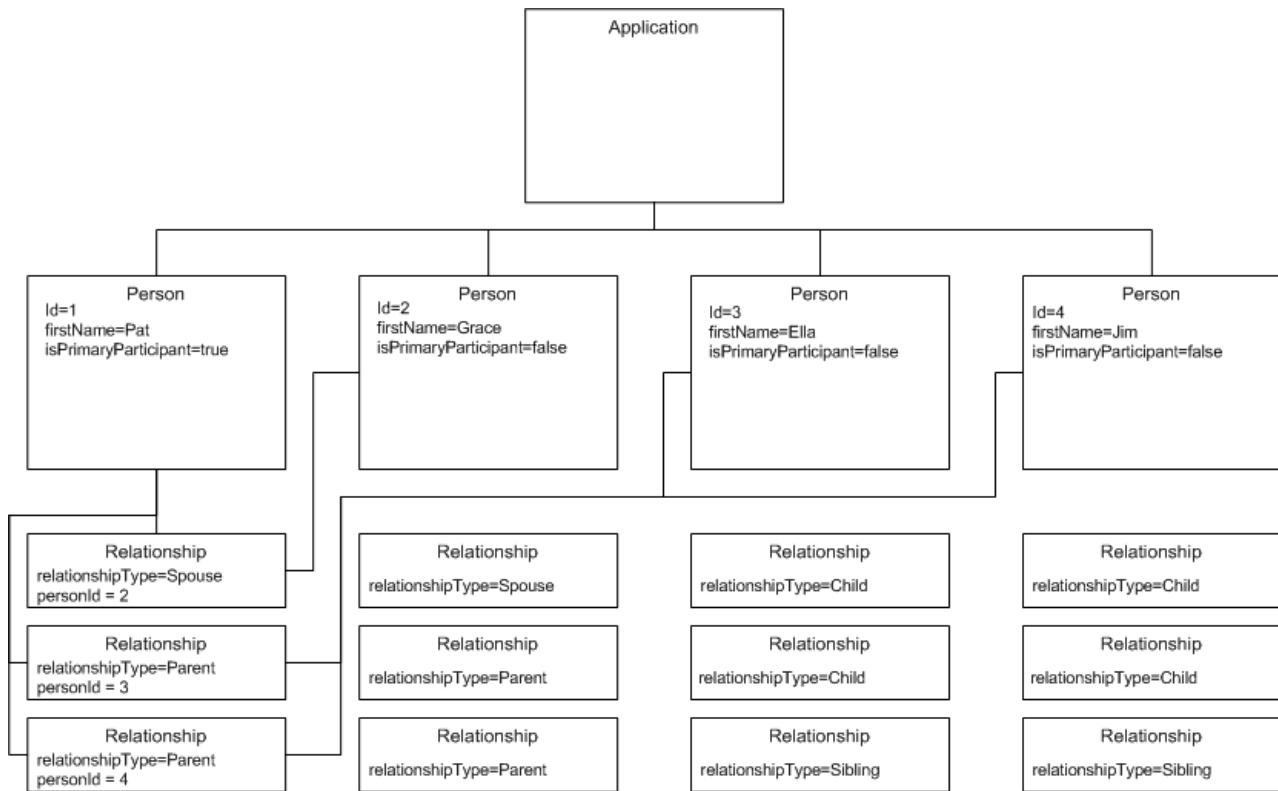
Application

Person
Id=1
firstName=Pat
isPrimaryParticipant=true

Person
Id=2
firstName=Grace
isPrimaryParticipant=false

Person
Id=3
firstName=Ella
isPrimaryParticipant=false

Person
Id=4
firstName=Jim
isPrimaryParticipant=false

Relationship
relationshipType=Spouse
personId = 2

Relationship
relationshipType=Parent
personId = 3

Relationship
relationshipType=Parent
personId = 4

Relationship
relationshipType=Spouse

Relationship
relationshipType=Parent

Relationship
relationshipType=Parent

Relationship
relationshipType=Child

Relationship
relationshipType=Child

Relationship
relationshipType=Sibling

Relationship
relationshipType=Child

Relationship
relationshipType=Child

Relationship
relationshipType=Sibling